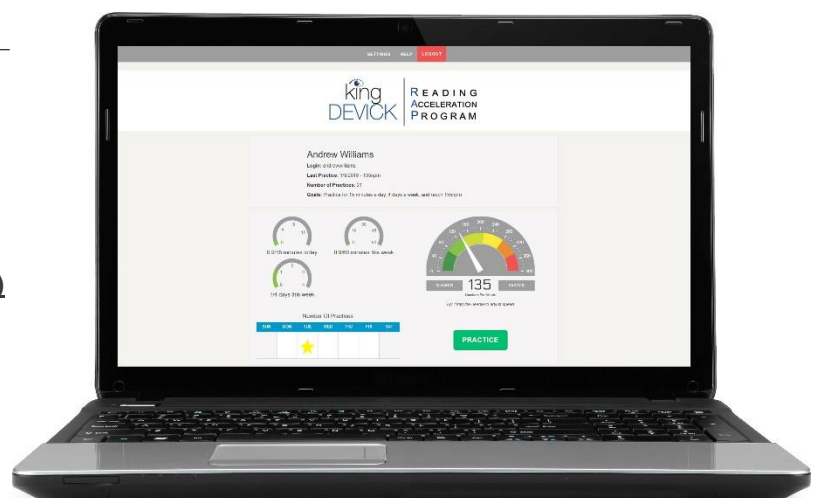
SETTINGS HELP LOGOUT

king DEVICK

READING ACCELERATION PROGRAM

Andrew Williams

Login: andrewwilliams

Last Practice: 1/9/2019 - 1:30pm

Number of Practices: 21

Goals: Practice for 15 minutes a day, 4 days a week, and reach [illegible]

0/15 minutes a day

0/60 minutes this week

1/4 days this week

135

SLOWER

FASTER

Number Of Practices

SUN MON TUE WED THU FRI SAT

PRACTICE